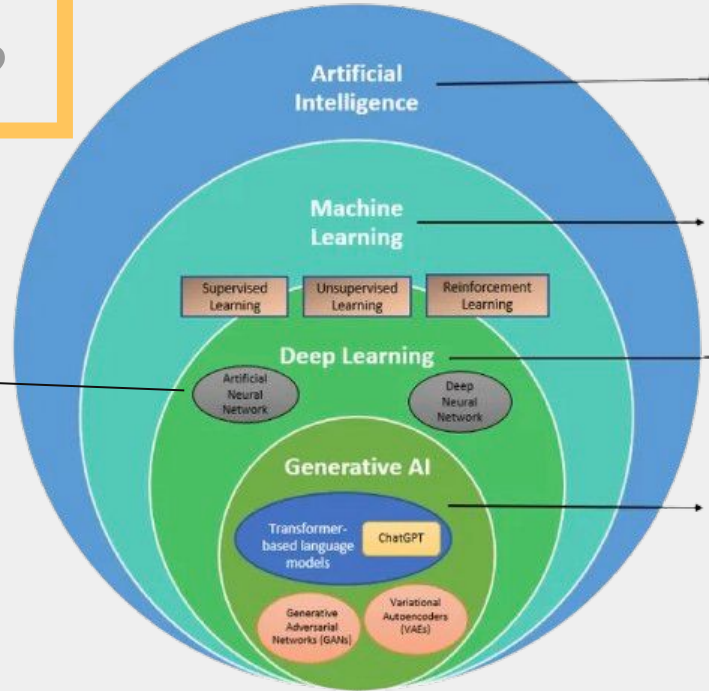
Artificial Intelligence

Machine Learning

Supervised Learning

Unsupervised Learning

Reinforcement Learning

Deep Learning

Artificial Neural Network

Deep Neural Network

Generative AI

Transformer-based language models

ChatGPT

Generative Adversarial Networks (GANs)

Variational Autoencoders (VAEs)